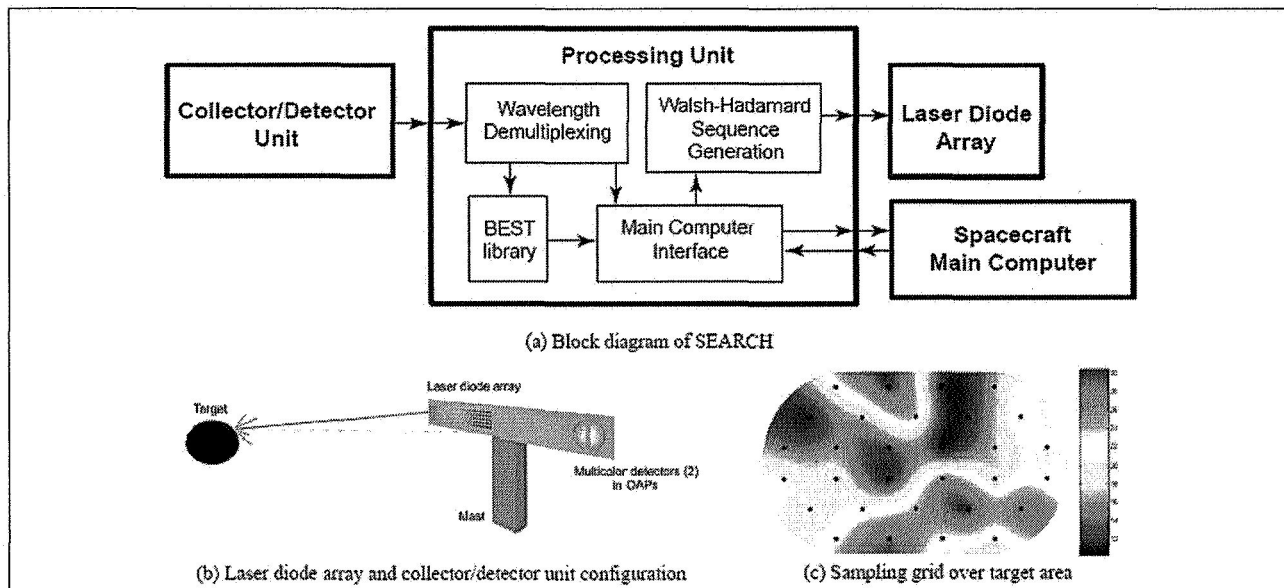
Processing Unit

Collector/Detector Unit

Wavelength Demultiplexing

Walsh-Hadamard Sequence Generation

Laser Diode Array

BEST library

Main Computer Interface

Spacecraft Main Computer

(a) Block diagram of SEARCH

Target

Laser diode array

Multicolor detectors (2) in OAPs

Mast

(b) Laser diode array and collector/detector unit configuration

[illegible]

(c) Sampling grid over target area